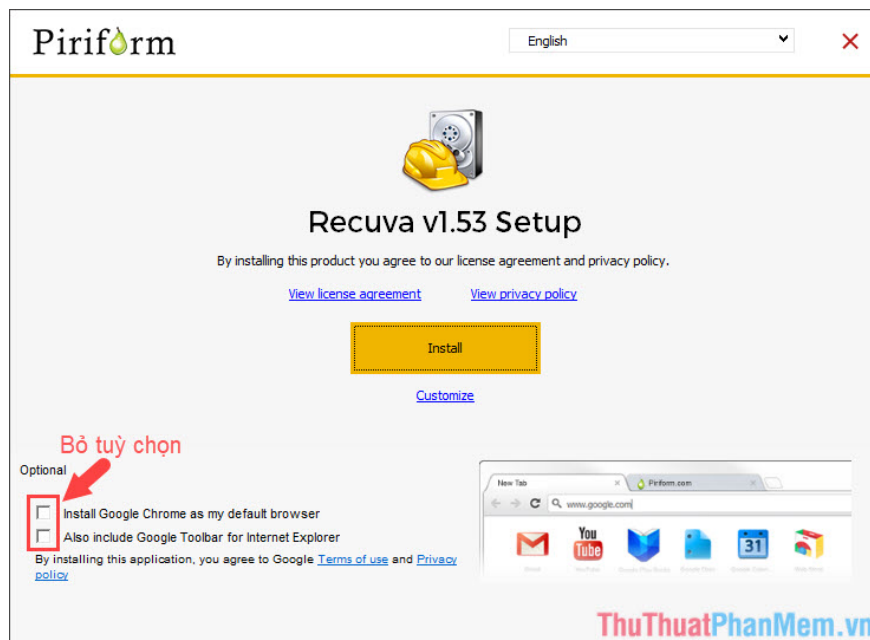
Piriform

English

Recuva v1.53 Setup

By installing this product you agree to our license agreement and privacy policy.

View license agreement View privacy policy

Install

Customize

Bỏ tuỳ chọn

Optional

Install Google Chrome as my default browser

Also include Google Toolbar for Internet Explorer

By installing this application, you agree to Google Terms of use and Privacy policy

New Tab

Piriform.com

www.google.com

You Tube

31

ThuThuatPhanMem.vn